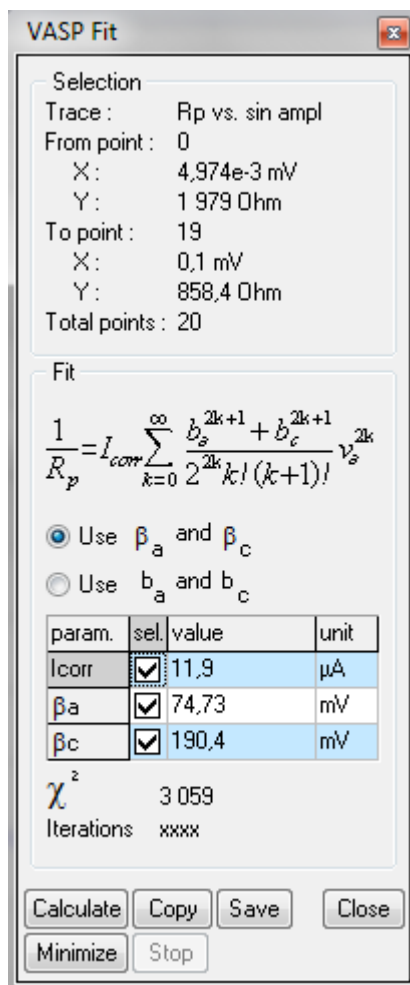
VASP Fit

Selection
Trace : Rp vs. sin ampl
From point : 0
X : 4,974e-3 mV
Y : 1 979 Ohm
To point : 19
X : 0,1 mV
Y : 858,4 Ohm
Total points : 20

Fit

$\frac{1}{R_p}=I_{corr}\sum_{k=0}^{\infty}\frac{b_a^{2k+1}+b_c^{2k+1}}{2^{2k}k!(k+1)!}v_a^{2k}$

Use $\beta_a$ and $\beta_c$

Use $b_a$ and $b_c$

| param. | sel. | value | unit |
|---|---|---|---|
| Icorr | ☑ | 11,9 | µA |
| βa | ☑ | 74,73 | mV |
| βc | ☑ | 190,4 | mV |

$\chi^2$ 3 059
Iterations xxxx

Calculate Copy Save Close
Minimize Stop